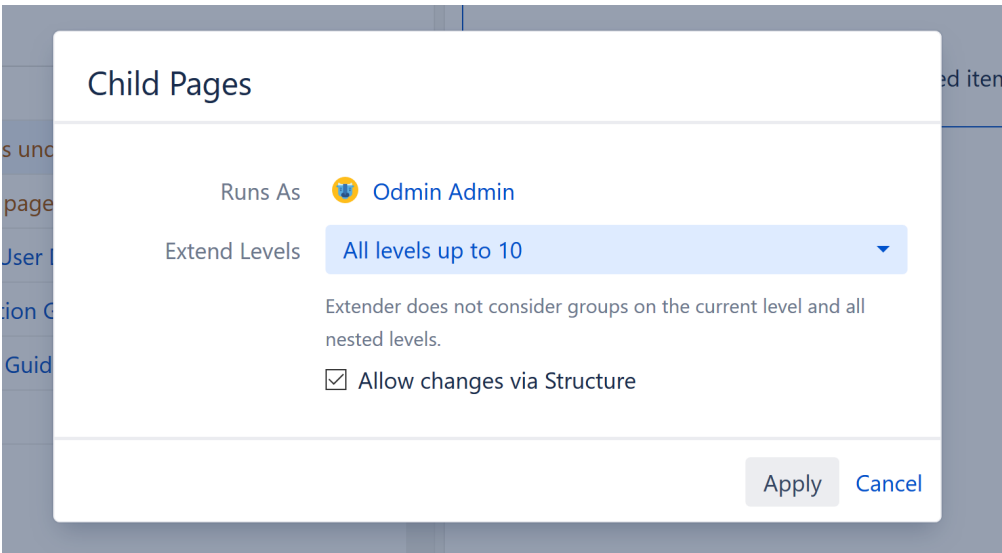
s unc
page
User I
tion G
Guid
ed iten

Child Pages

Runs As
Odmin Admin

Extend Levels
All levels up to 10

Extender does not consider groups on the current level and all nested levels.

Allow changes via Structure

Apply
Cancel